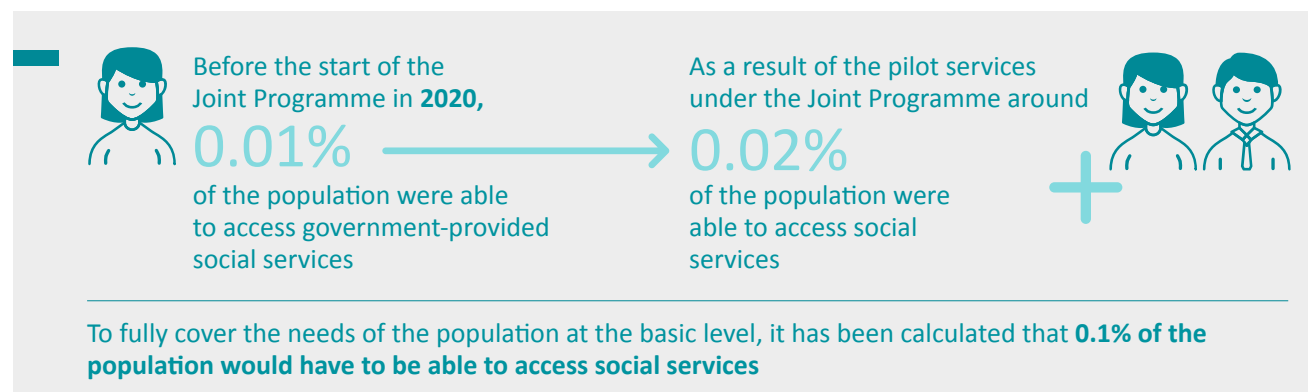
Before the start of the Joint Programme in **2020,**

0.01%

of the population were able to access government-provided social services

As a result of the pilot services under the Joint Programme around

0.02%

of the population were able to access social services

To fully cover the needs of the population at the basic level, it has been calculated that **0.1% of the population would have to be able to access social services**